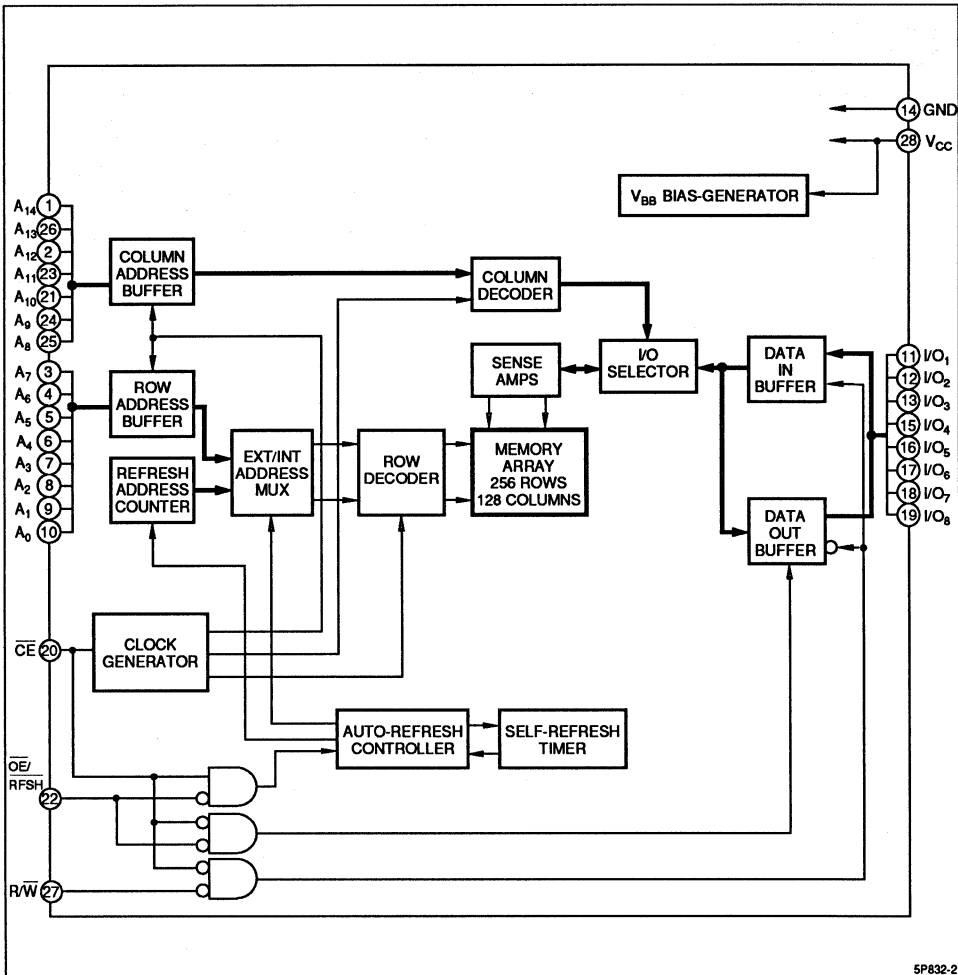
14 GND
28 $V_{CC}$
$V_{BB}$ BIAS-GENERATOR

$A_{14}$ 1
$A_{13}$ 26
$A_{12}$ 2
$A_{11}$ 23
$A_{10}$ 21
$A_9$ 24
$A_8$ 25
$A_7$ 3
$A_6$ 4
$A_5$ 5
$A_4$ 6
$A_3$ 7
$A_2$ 8
$A_1$ 9
$A_0$ 10

COLUMN ADDRESS BUFFER
COLUMN DECODER
ROW ADDRESS BUFFER
SENSE AMPS
I/O SELECTOR
DATA IN BUFFER
REFRESH ADDRESS COUNTER
EXT/INT ADDRESS MUX
ROW DECODER
MEMORY ARRAY 256 ROWS 128 COLUMNS
DATA OUT BUFFER

11 $I/O_1$
12 $I/O_2$
13 $I/O_3$
15 $I/O_4$
16 $I/O_5$
17 $I/O_6$
18 $I/O_7$
19 $I/O_8$

$\overline{CE}$ 20
CLOCK GENERATOR
AUTO-REFRESH CONTROLLER
SELF-REFRESH TIMER
$\overline{OE}/\overline{RFSH}$ 22
$R/\overline{W}$ 27

5P832-2